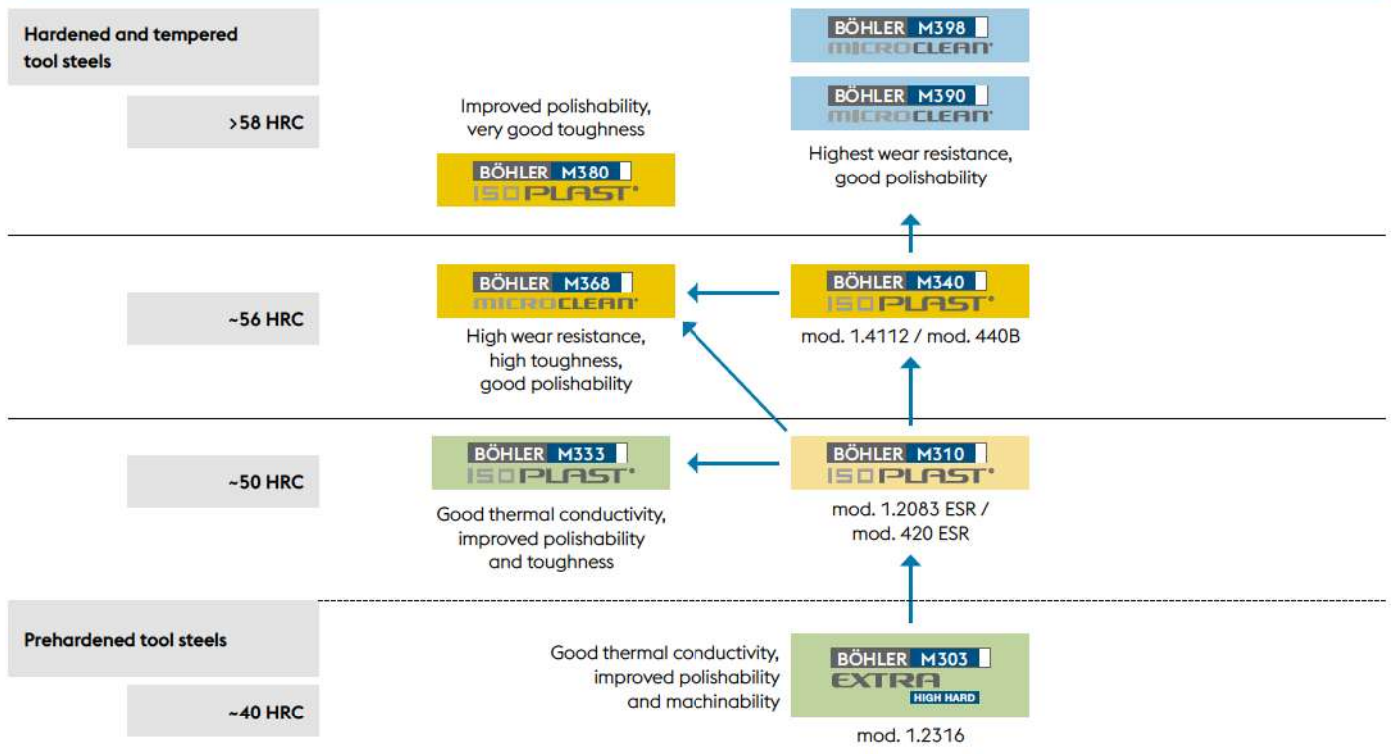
Hardened and tempered tool steels

>58 HRC

Improved polishability, very good toughness

BÖHLER M380
ISOPLAST

BÖHLER M398
MICROCLEAN

BÖHLER M390
MICROCLEAN

Highest wear resistance, good polishability

~56 HRC

BÖHLER M368
MICROCLEAN

High wear resistance, high toughness, good polishability

BÖHLER M340
ISOPLAST

mod. 1.4112 / mod. 440B

~50 HRC

BÖHLER M333
ISOPLAST

Good thermal conductivity, improved polishability and toughness

BÖHLER M310
ISOPLAST

mod. 1.2083 ESR / mod. 420 ESR

Prehardened tool steels

~40 HRC

Good thermal conductivity, improved polishability and machinability

BÖHLER M303
EXTRA
HIGH HARD

mod. 1.2316